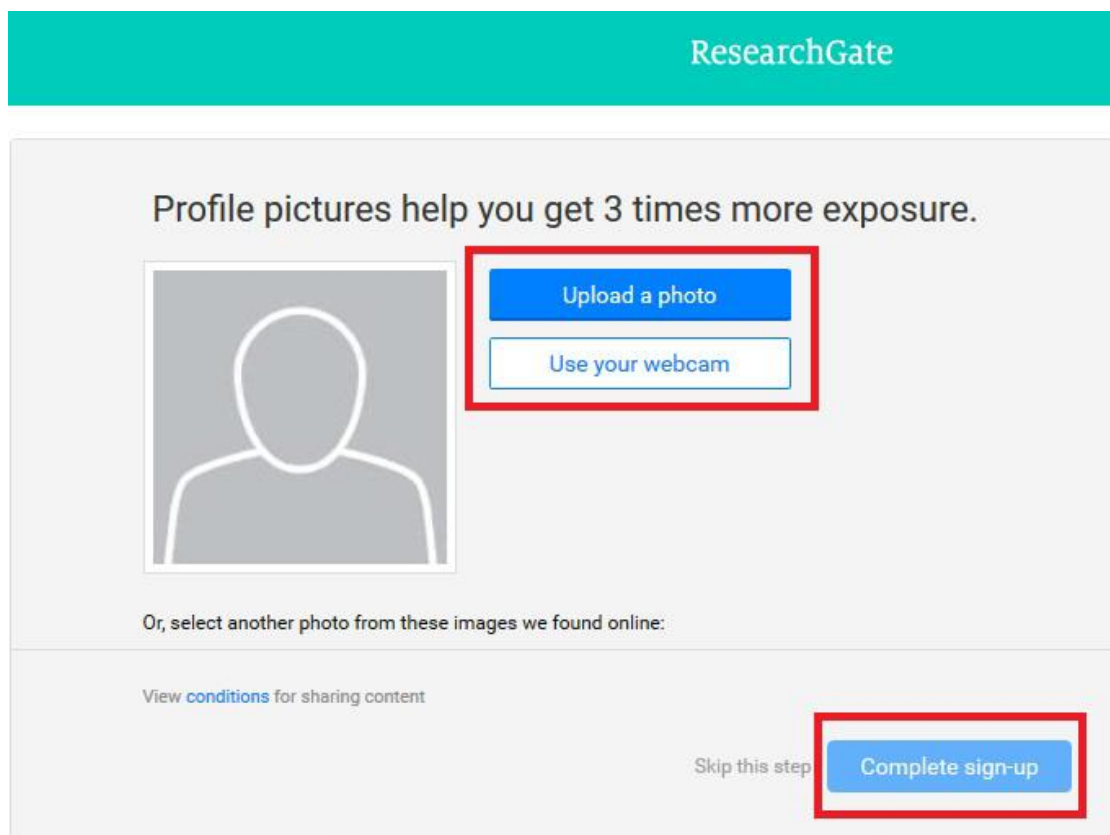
ResearchGate

Profile pictures help you get 3 times more exposure.

Upload a photo

Use your webcam

Or, select another photo from these images we found online:

View conditions for sharing content

Skip this step

Complete sign-up